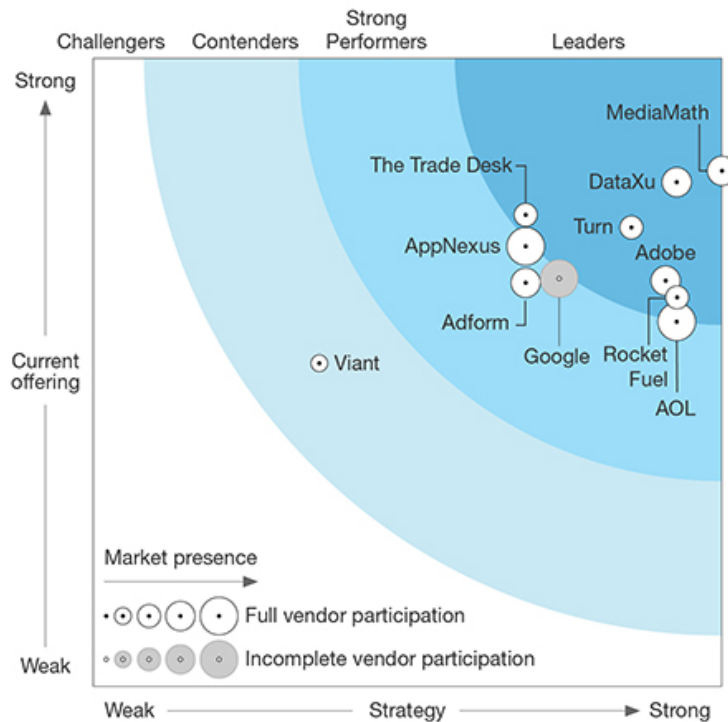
Challengers Contenders Strong Performers Leaders

Strong

Current offering

Weak

MediaMath
The Trade Desk
DataXu
Turn
AppNexus
Adobe
Adform
Google
Rocket Fuel
AOL
Viant

Market presence

Full vendor participation

Incomplete vendor participation

Weak Strategy Strong